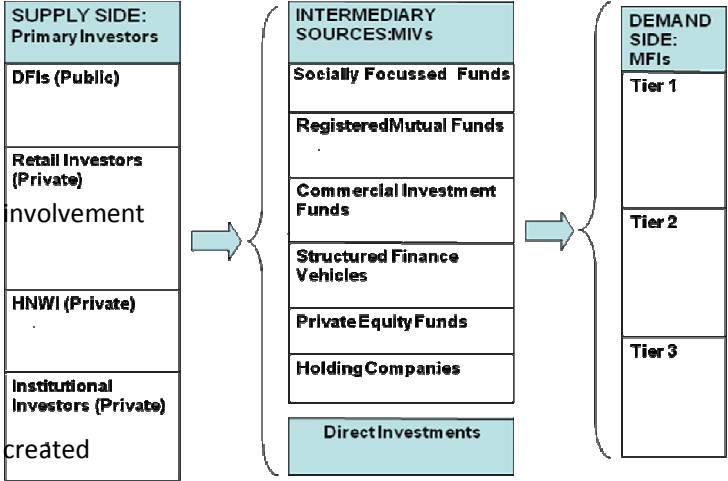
SUPPLY SIDE: Primary Investors

DFIs (Public)

Retail Investors (Private)

involvement

HNWI (Private)

Institutional Investors (Private)

created

INTERMEDIARY SOURCES:MIVs

Socially Focussed Funds

RegisteredMutual Funds

Commercial Investment Funds

Structured Finance Vehicles

Private Equity Funds

Holding Companies

Direct Investments

DEMAND SIDE: MFIs

Tier 1

Tier 2

Tier 3